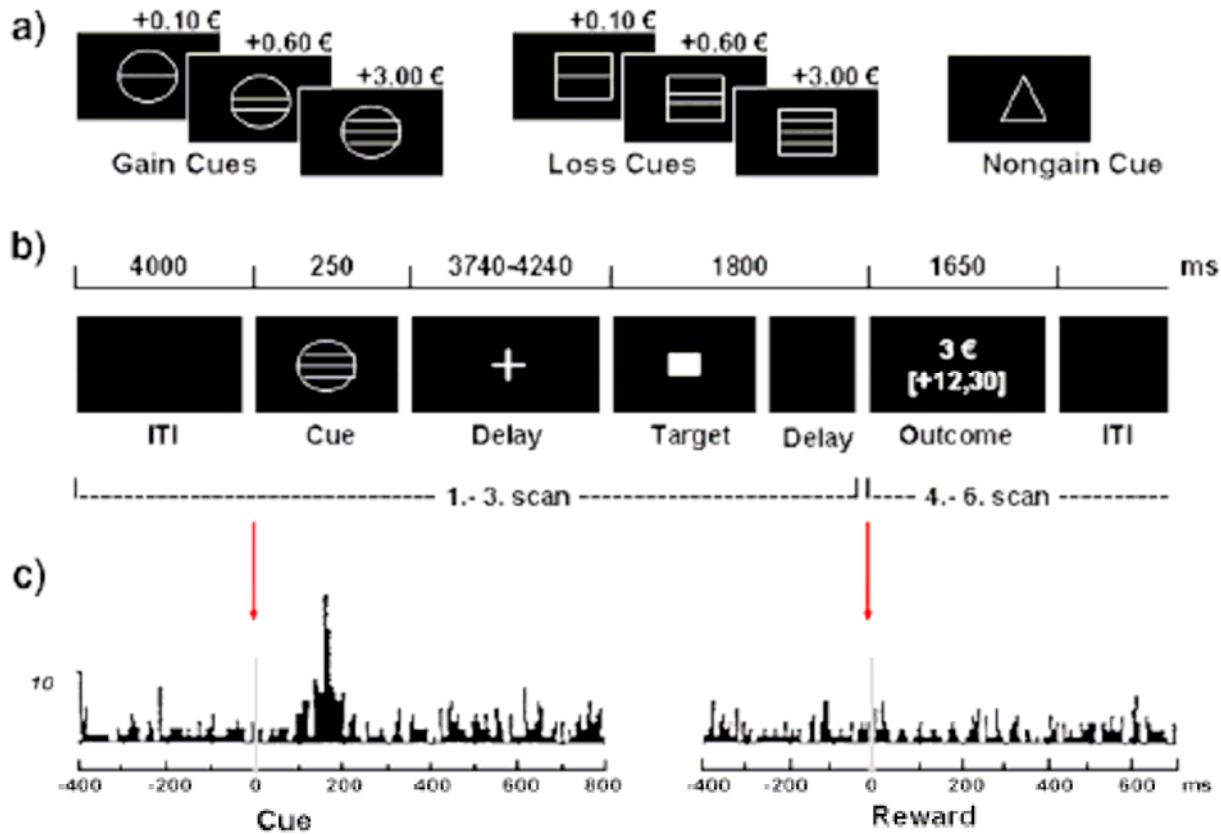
a)

+0.10 €
+0.60 €
+3.00 €
Gain Cues

+0.10 €
+0.60 €
+3.00 €
Loss Cues

Nongain Cue

b)

4000 | 250 | 3740-4240 | 1800 | 1650 | ms

3 €
[+12,30]

ITI | Cue | Delay | Target | Delay | Outcome | ITI

1.- 3. scan
4.- 6. scan

c)

10

-400 -200 0 200 400 600 800
Cue

-400 -200 0 200 400 600 ms
Reward